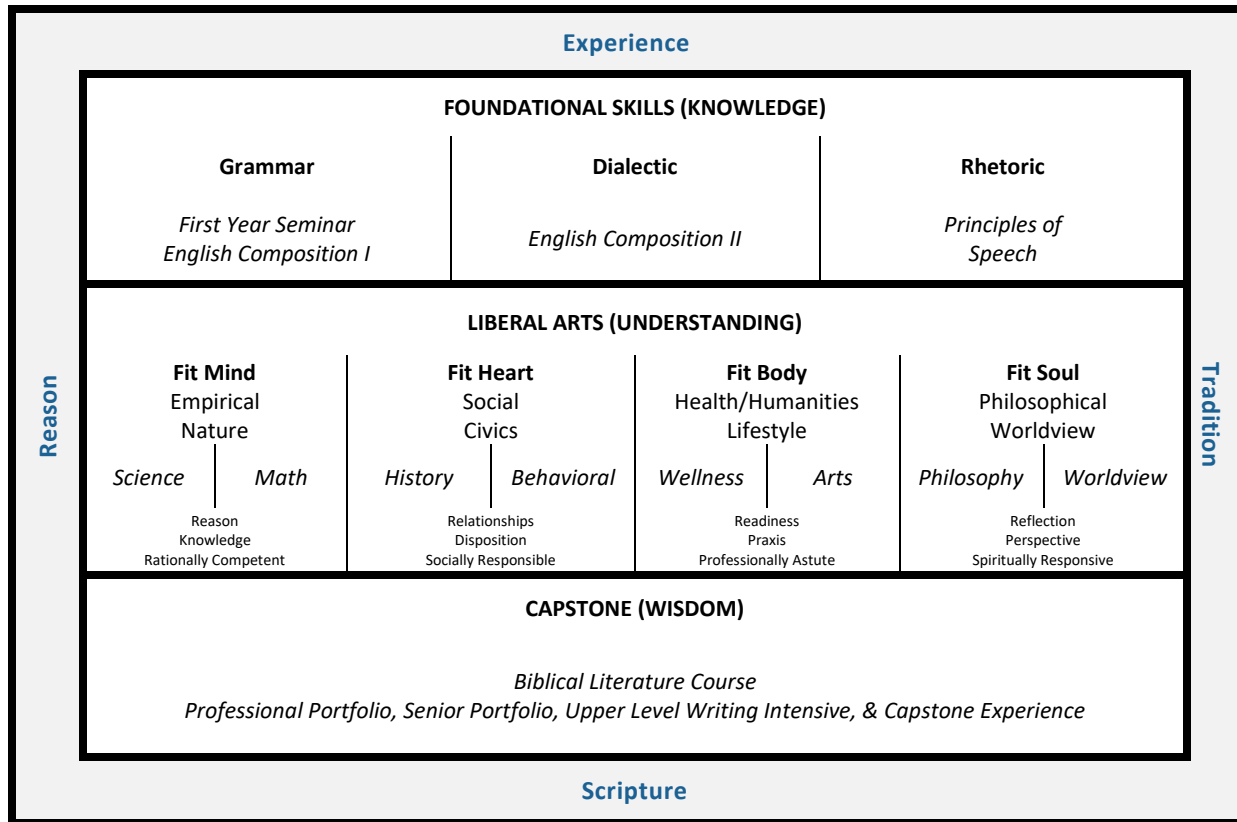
Experience

FOUNDATIONAL SKILLS (KNOWLEDGE)

Grammar

*First Year Seminar*
*English Composition I*

Dialectic

*English Composition II*

Rhetoric

*Principles of Speech*

LIBERAL ARTS (UNDERSTANDING)

Fit Mind
Empirical
Nature

*Science* | *Math*

Reason
Knowledge
Rationally Competent

Fit Heart
Social
Civics

*History* | *Behavioral*

Relationships
Disposition
Socially Responsible

Fit Body
Health/Humanities
Lifestyle

*Wellness* | *Arts*

Readiness
Praxis
Professionally Astute

Fit Soul
Philosophical
Worldview

*Philosophy* | *Worldview*

Reflection
Perspective
Spiritually Responsive

CAPSTONE (WISDOM)

*Biblical Literature Course*
*Professional Portfolio, Senior Portfolio, Upper Level Writing Intensive, & Capstone Experience*

Reason

Tradition

Scripture